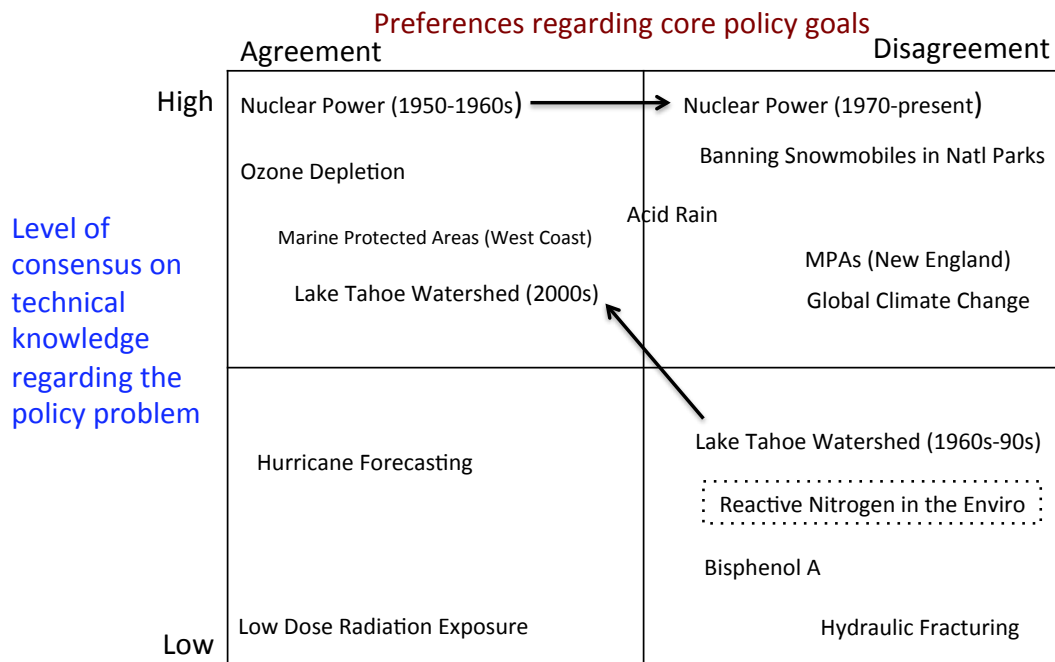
Preferences regarding core policy goals

Agreement

Disagreement

High

Low

Level of consensus on technical knowledge regarding the policy problem

Nuclear Power (1950-1960s)

Nuclear Power (1970-present)

Ozone Depletion

Banning Snowmobiles in Natl Parks

Acid Rain

Marine Protected Areas (West Coast)

MPAs (New England)

Lake Tahoe Watershed (2000s)

Global Climate Change

Lake Tahoe Watershed (1960s-90s)

Hurricane Forecasting

Reactive Nitrogen in the Enviro

Bisphenol A

Low Dose Radiation Exposure

Hydraulic Fracturing